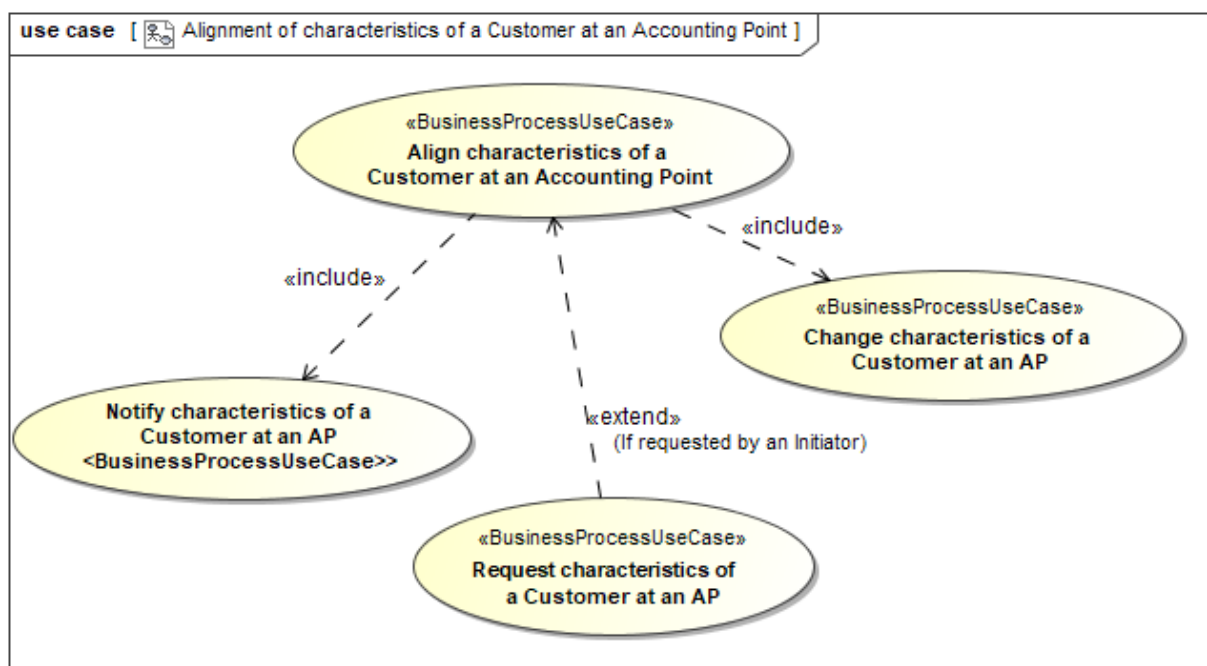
use case [ Alignment of characteristics of a Customer at an Accounting Point ]

«BusinessProcessUseCase»
Align characteristics of a Customer at an Accounting Point

«include»

«include»

«BusinessProcessUseCase»
Change characteristics of a Customer at an AP

Notify characteristics of a Customer at an AP <BusinessProcessUseCase>>

«extend»
(If requested by an Initiator)

«BusinessProcessUseCase»
Request characteristics of a Customer at an AP